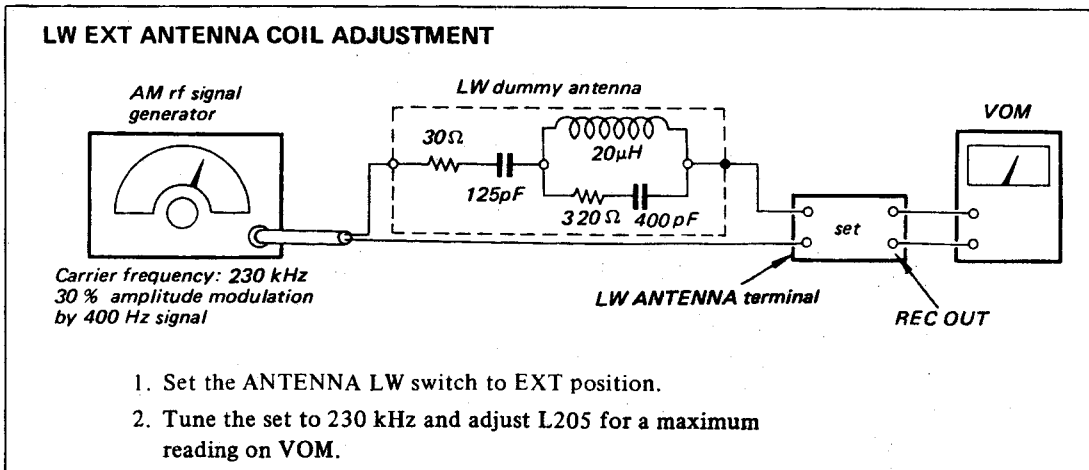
LW EXT ANTENNA COIL ADJUSTMENT

AM rf signal generator

LW dummy antenna

$30\Omega$

$125pF$

$20\mu H$

$320\Omega$

$400pF$

VOM

set

Carrier frequency: 230 kHz
30 % amplitude modulation
by 400 Hz signal

LW ANTENNA terminal

REC OUT

1. Set the ANTENNA LW switch to EXT position.
2. Tune the set to 230 kHz and adjust L205 for a maximum reading on VOM.